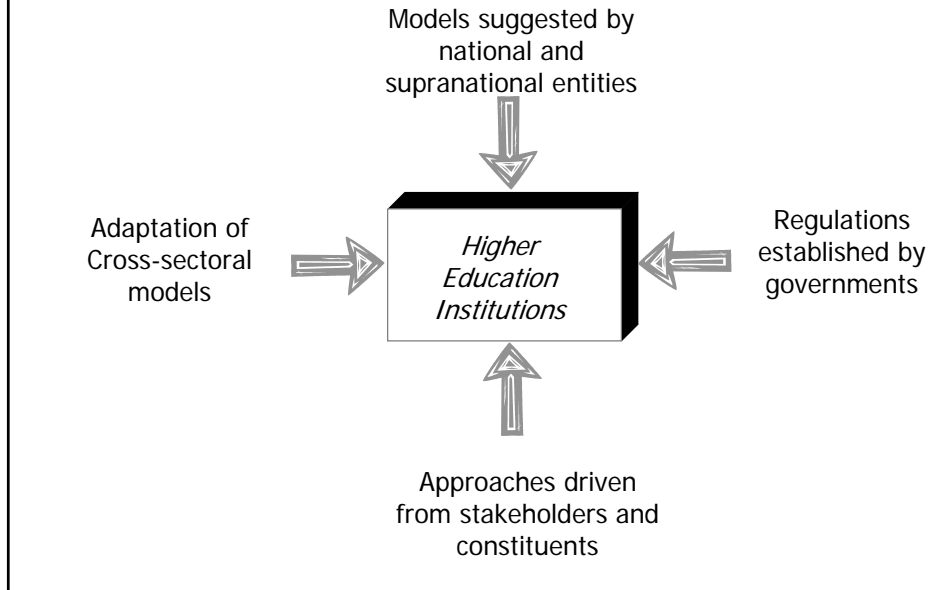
Models suggested by national and supranational entities

Adaptation of Cross-sectoral models

*Higher Education Institutions*

Regulations established by governments

Approaches driven from stakeholders and constituents